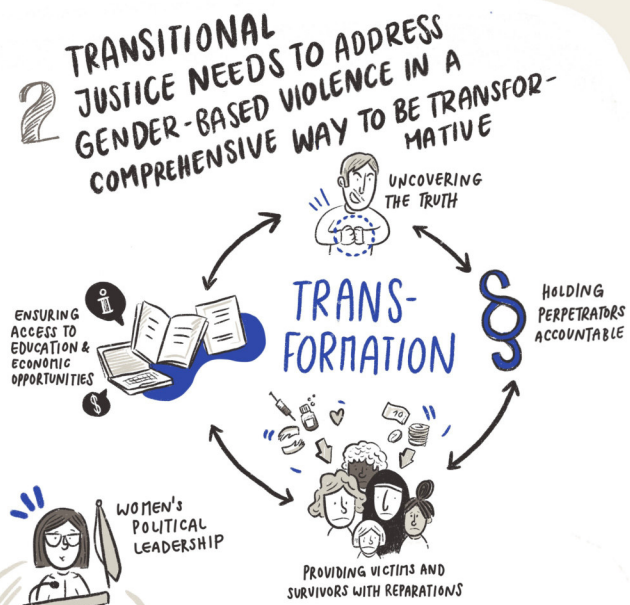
2 TRANSITIONAL JUSTICE NEEDS TO ADDRESS GENDER-BASED VIOLENCE IN A COMPREHENSIVE WAY TO BE TRANSFORMATIVE

UNCOVERING THE TRUTH

TRANSFORMATION

HOLDING PERPETRATORS ACCOUNTABLE

§

ENSURING ACCESS TO EDUCATION & ECONOMIC OPPORTUNITIES

i

$

PROVIDING VICTIMS AND SURVIVORS WITH REPARATIONS

WOMEN'S POLITICAL LEADERSHIP